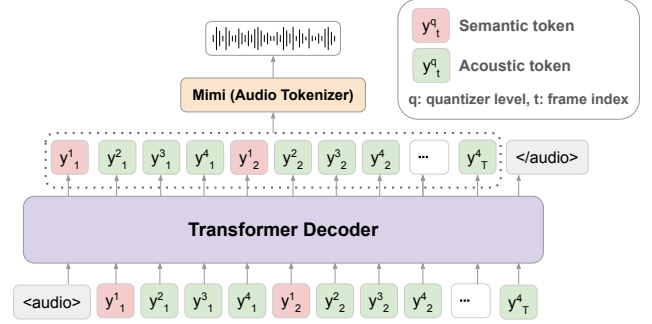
$y^q_t$ Semantic token

$y^q_t$ Acoustic token

q: quantizer level, t: frame index

Mimi (Audio Tokenizer)

$y^1_1$ $y^2_1$ $y^3_1$ $y^4_1$ $y^1_2$ $y^2_2$ $y^3_2$ $y^4_2$ ... $y^4_T$ </audio>

Transformer Decoder

<audio> $y^1_1$ $y^2_1$ $y^3_1$ $y^4_1$ $y^1_2$ $y^2_2$ $y^3_2$ $y^4_2$ ... $y^4_T$